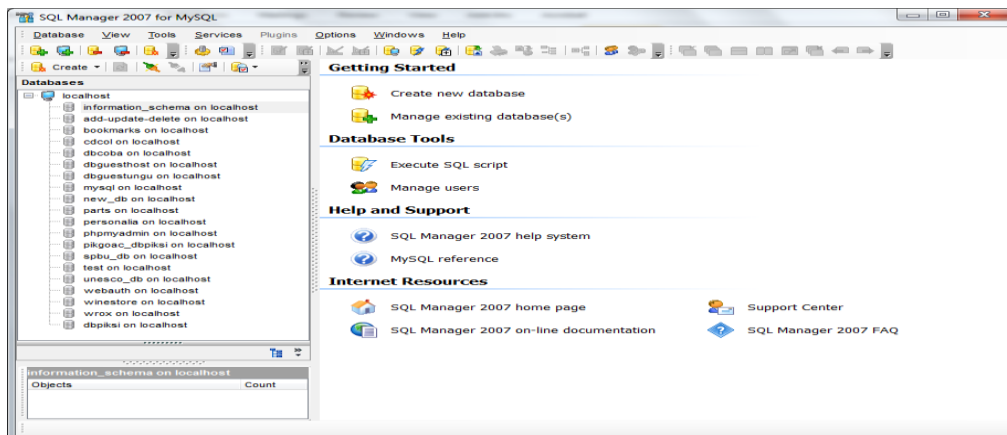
SQL Manager 2007 for MySQL

Database View Tools Services Plugins Options Windows Help

Create

Databases

localhost
information_schema on localhost
add-update-delete on localhost
bookmarks on localhost
cdcol on localhost
dbcoba on localhost
dbguesthost on localhost
dbguestungu on localhost
mysql on localhost
new_db on localhost
parts on localhost
personalia on localhost
phpmyadmin on localhost
pikgoac_dbpiksi on localhost
spbu_db on localhost
test on localhost
unesco_db on localhost
webauth on localhost
winestore on localhost
wrox on localhost
dbpiksi on localhost

information_schema on localhost

| Objects | Count |
|---|---|

Getting Started

Create new database

Manage existing database(s)

Database Tools

Execute SQL script

Manage users

Help and Support

SQL Manager 2007 help system

MySQL reference

Internet Resources

SQL Manager 2007 home page

SQL Manager 2007 on-line documentation

Support Center

SQL Manager 2007 FAQ